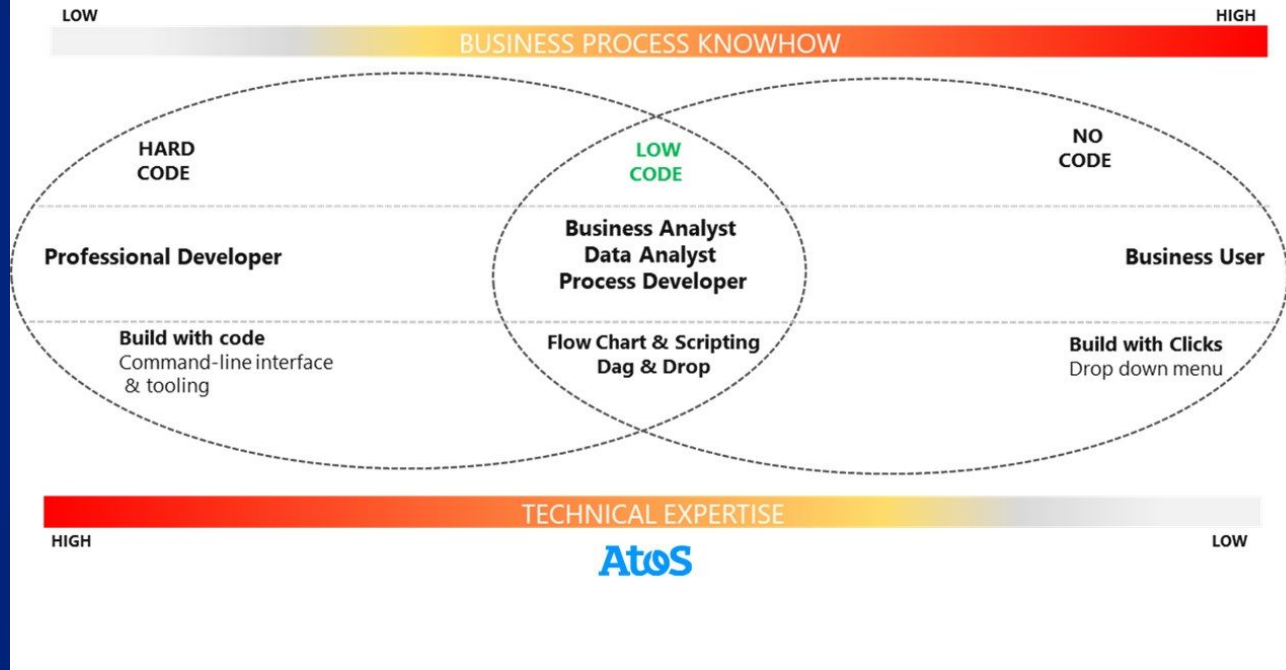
LOW

HIGH

BUSINESS PROCESS KNOWHOW

HARD CODE

LOW CODE

NO CODE

Professional Developer

Business Analyst
Data Analyst
Process Developer

Business User

Build with code
Command-line interface & tooling

Flow Chart & Scripting
Dag & Drop

Build with Clicks
Drop down menu

TECHNICAL EXPERTISE

HIGH

Atos

LOW